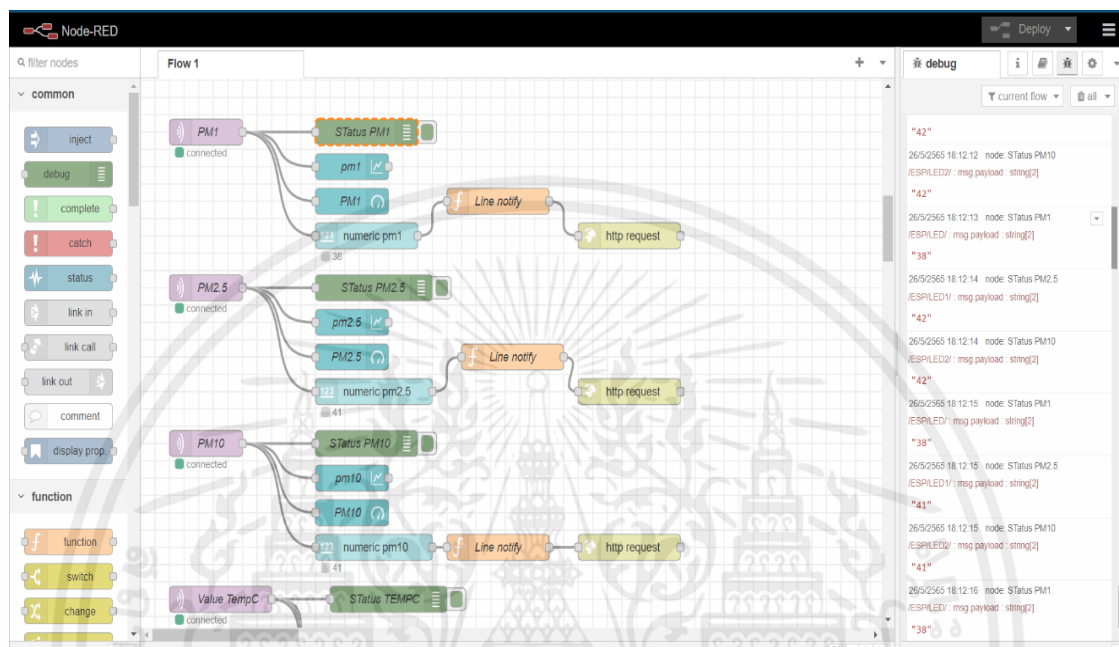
Node-RED
Deploy

filter nodes
common
inject
debug
complete
catch
status
link in
link call
link out
comment
display prop.
function
function
switch
change

Flow 1

PM1
connected
STatus PM1
pm1
PM1
numeric pm1
38
Line notify
http request

PM2.5
connected
STatus PM2.5
pm2.5
PM2.5
numeric pm2.5
41
Line notify
http request

PM10
connected
STatus PM10
pm10
PM10
numeric pm10
41
Line notify
http request

Value TempC
connected
STatus TEMPC

debug
current flow
all

"42"
26/5/2565 18:12:12 node: STatus PM10
/ESP/LED2/ : msg.payload : string[2]
"42"
26/5/2565 18:12:13 node: STatus PM1
/ESP/LED/ : msg.payload : string[2]
"38"
26/5/2565 18:12:14 node: STatus PM2.5
/ESP/LED1/ : msg.payload : string[2]
"42"
26/5/2565 18:12:14 node: STatus PM10
/ESP/LED2/ : msg.payload : string[2]
"42"
26/5/2565 18:12:15 node: STatus PM1
/ESP/LED/ : msg.payload : string[2]
"38"
26/5/2565 18:12:15 node: STatus PM2.5
/ESP/LED1/ : msg.payload : string[2]
"41"
26/5/2565 18:12:15 node: STatus PM10
/ESP/LED2/ : msg.payload : string[2]
"41"
26/5/2565 18:12:16 node: STatus PM1
/ESP/LED/ : msg.payload : string[2]
"38"